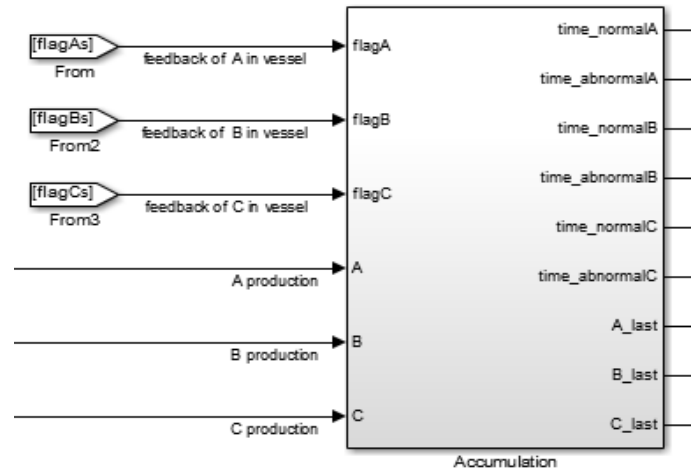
[flagAs]
From
feedback of A in vessel
[flagBs]
From2
feedback of B in vessel
[flagCs]
From3
feedback of C in vessel
A production
B production
C production

flagA
flagB
flagC
A
B
C

time_normalA
time_abnormalA
time_normalB
time_abnormalB
time_normalC
time_abnormalC
A_last
B_last
C_last

Accumulation